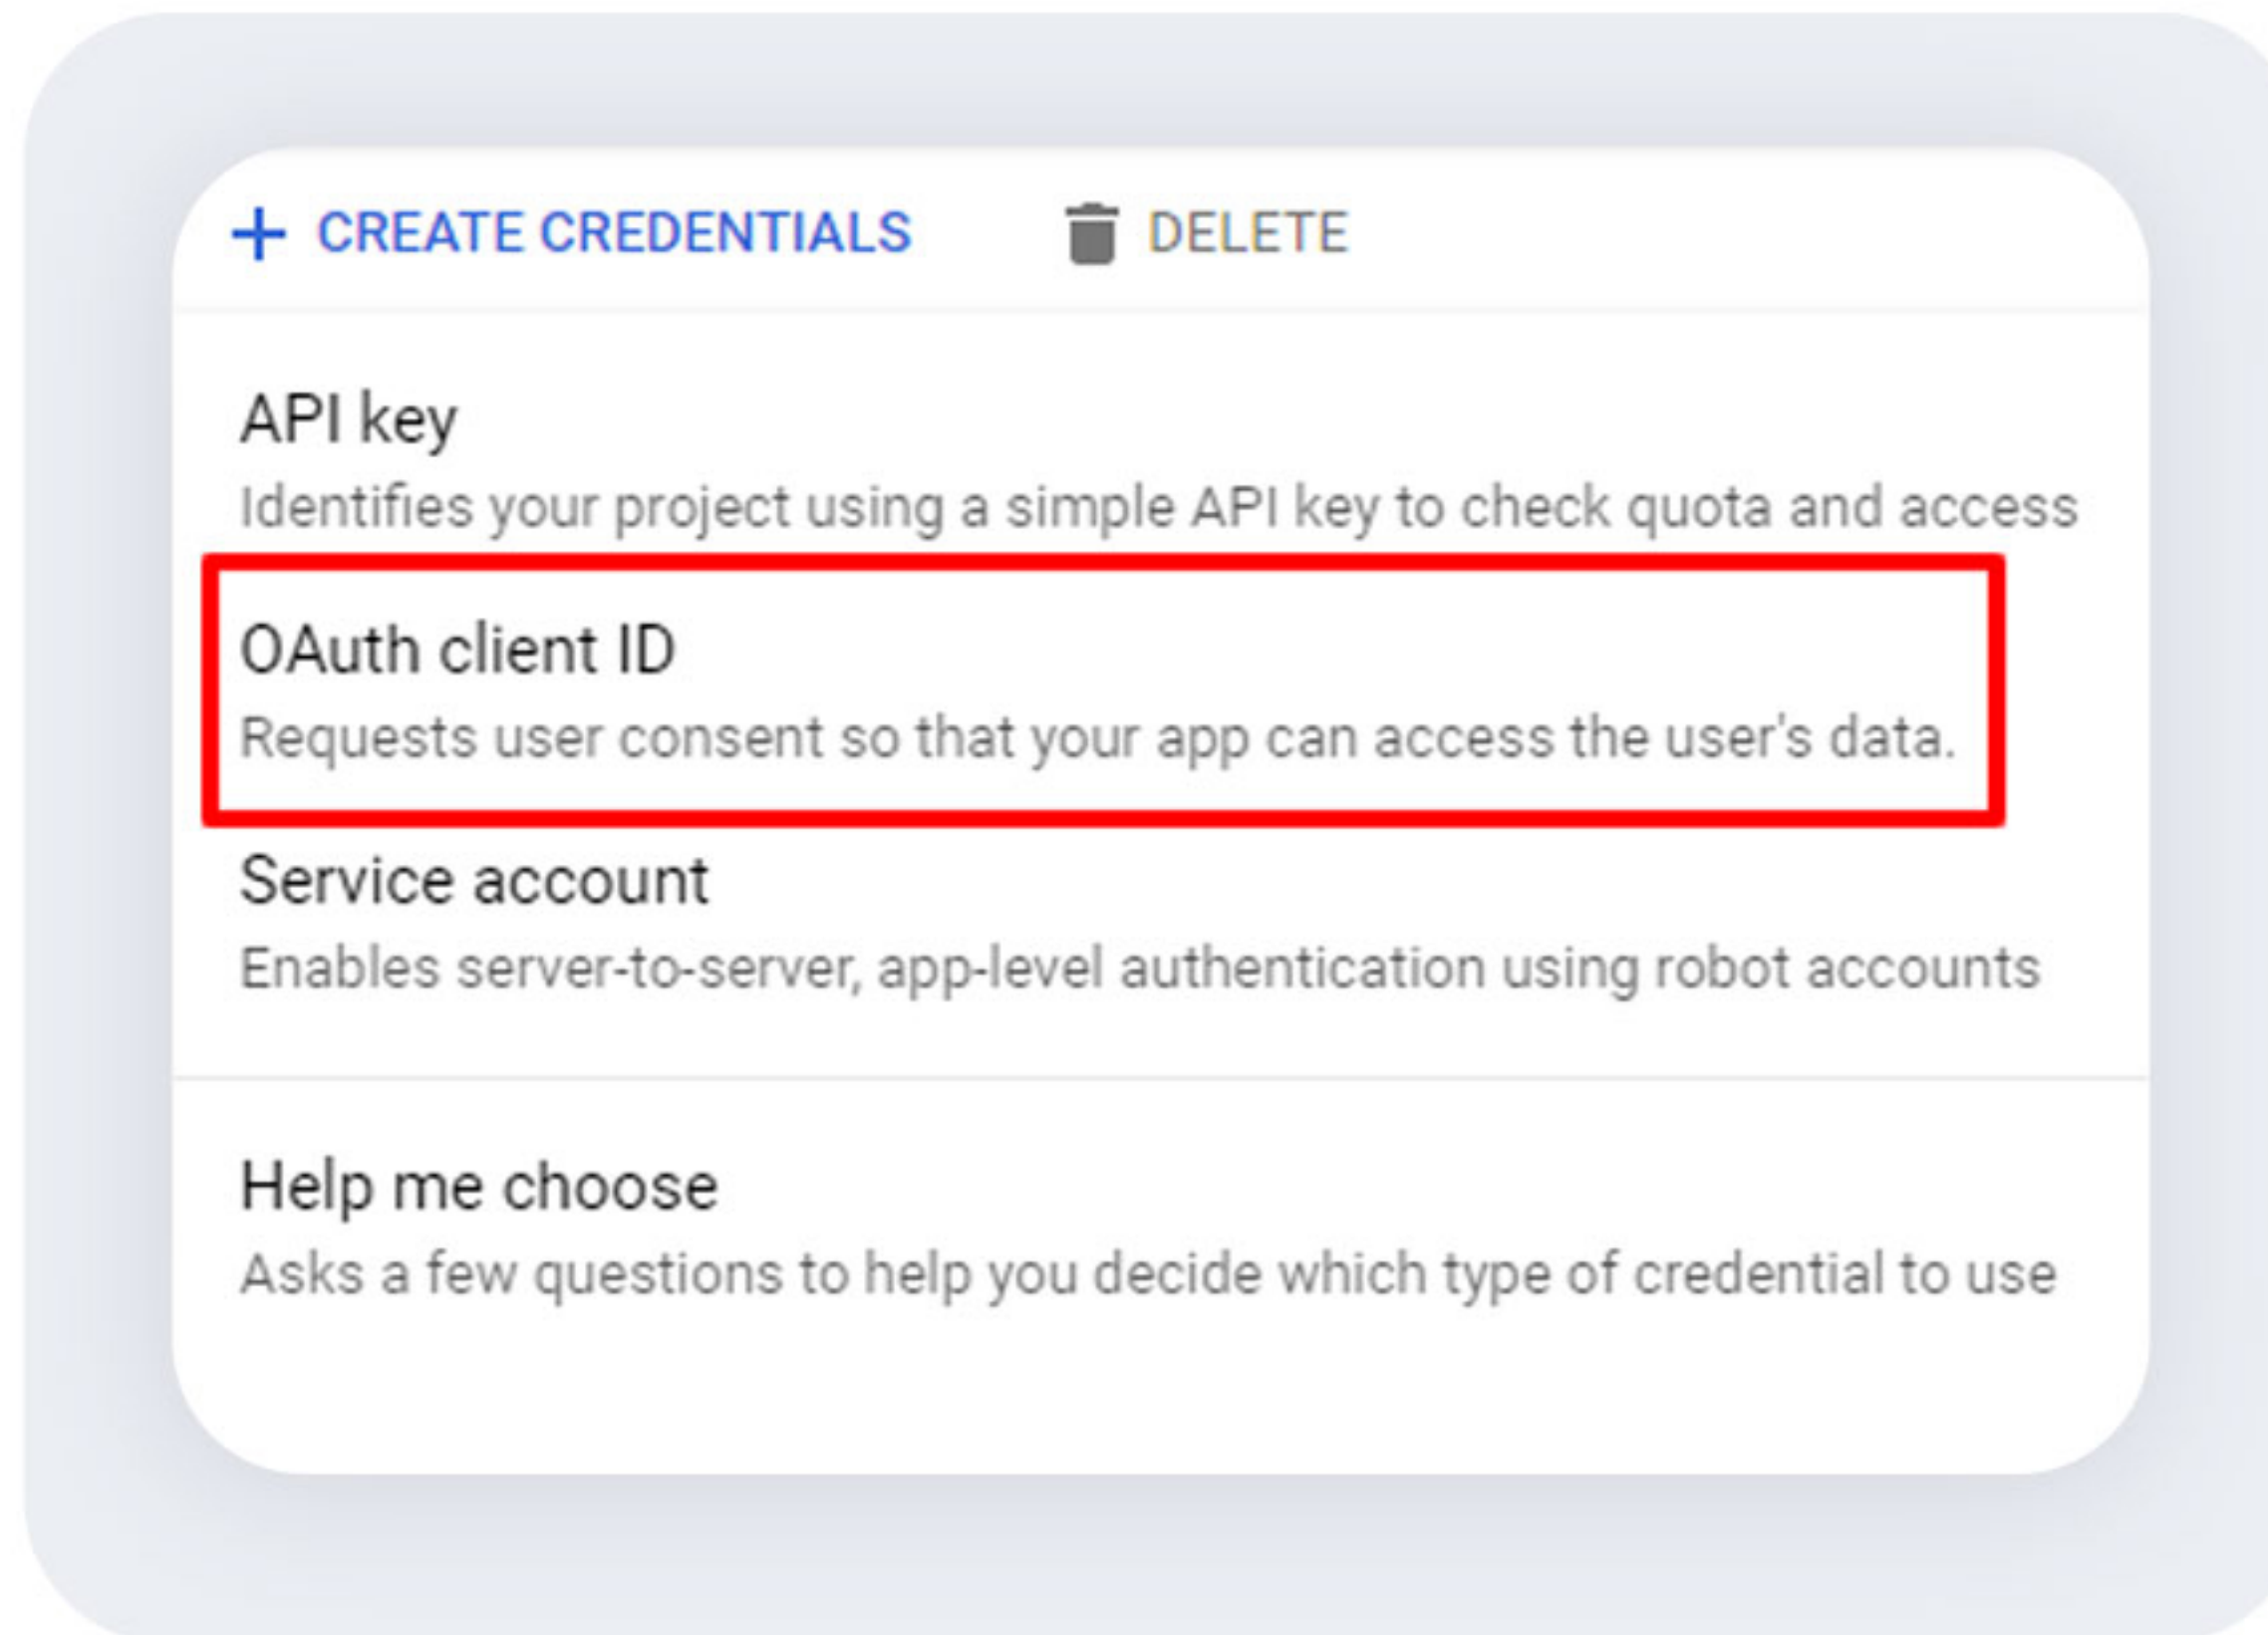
+ CREATE CREDENTIALS DELETE

API key
Identifies your project using a simple API key to check quota and access

OAuth client ID
Requests user consent so that your app can access the user's data.

Service account
Enables server-to-server, app-level authentication using robot accounts

Help me choose
Asks a few questions to help you decide which type of credential to use